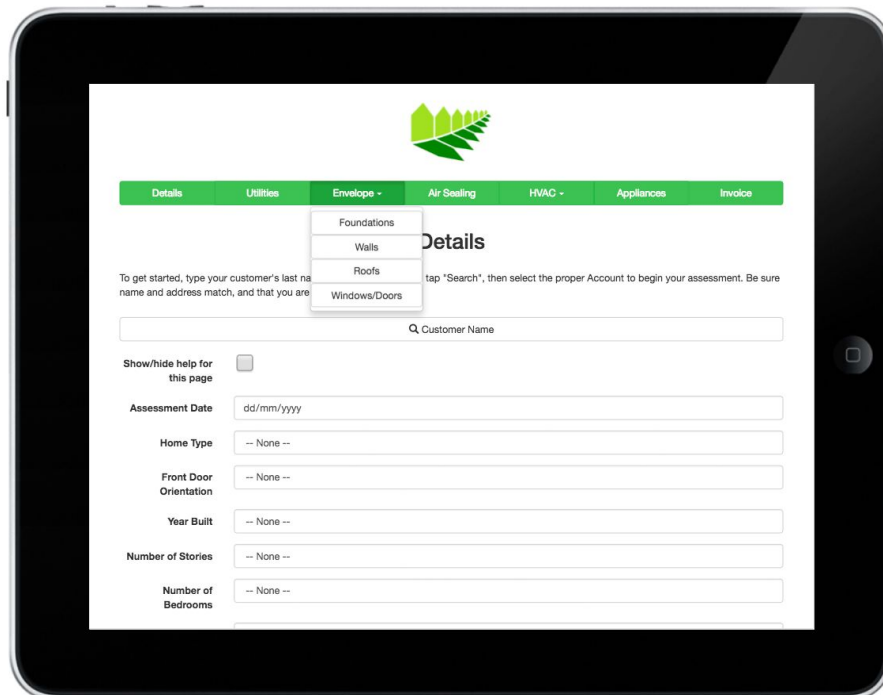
Details | Utilities | Envelope ▾ | Air Sealing | HVAC ▾ | Appliances | Invoice

Foundations
Walls
Roofs
Windows/Doors

Details

To get started, type your customer's last na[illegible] tap "Search", then select the proper Account to begin your assessment. Be sure name and address match, and that you are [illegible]

Customer Name

Show/hide help for this page

Assessment Date dd/mm/yyyy

Home Type -- None --

Front Door Orientation -- None --

Year Built -- None --

Number of Stories -- None --

Number of Bedrooms -- None --